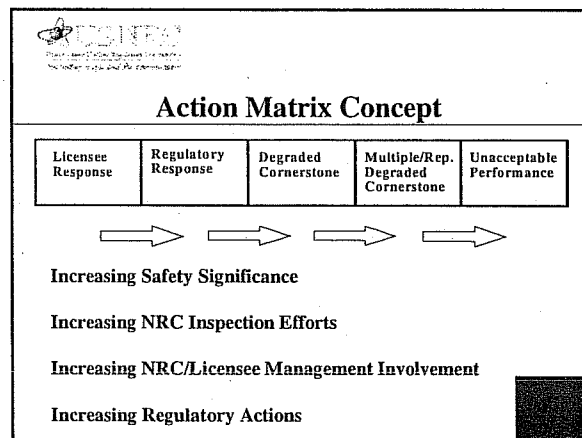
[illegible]

Action Matrix Concept

| Licensee Response | Regulatory Response | Degraded Cornerstone | Multiple/Rep. Degraded Cornerstone | Unacceptable Performance |
|---|---|---|---|---|

Increasing Safety Significance

Increasing NRC Inspection Efforts

Increasing NRC/Licensee Management Involvement

Increasing Regulatory Actions